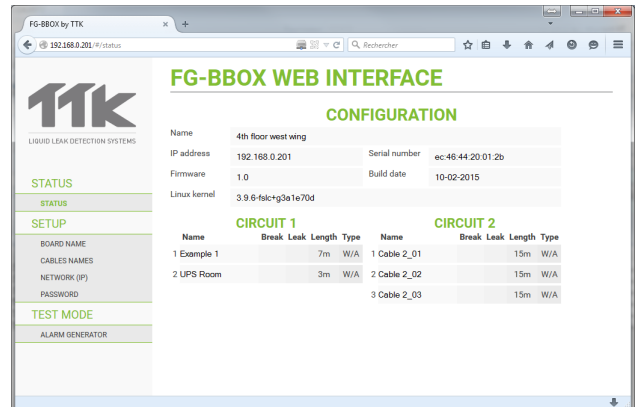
FG-BBOX by TTK × +

192.168.0.201/#/status

Rechercher

TTK
LIQUID LEAK DETECTION SYSTEMS

STATUS
STATUS
SETUP
BOARD NAME
CABLES NAMES
NETWORK (IP)
PASSWORD
TEST MODE
ALARM GENERATOR

FG-BBOX WEB INTERFACE

CONFIGURATION

| Name | 4th floor west wing | | |
|---|---|---|---|
| IP address | 192.168.0.201 | Serial number | ec:46:44:20:01:2b |
| Firmware | 1.0 | Build date | 10-02-2015 |
| Linux kernel | 3.9.6-fslc+g3a1e70d | | |

CIRCUIT 1

| Name | Break | Leak | Length | Type |
|---|---|---|---|---|
| 1 Example 1 | | | 7m | W/A |
| 2 UPS Room | | | 3m | W/A |

CIRCUIT 2

| Name | Break | Leak | Length | Type |
|---|---|---|---|---|
| 1 Cable 2_01 | | | 15m | W/A |
| 2 Cable 2_02 | | | 15m | W/A |
| 3 Cable 2_03 | | | 15m | W/A |